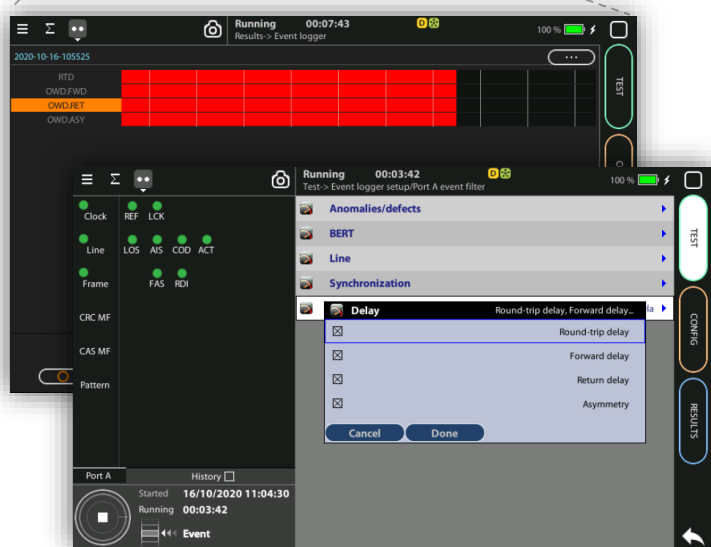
Running 00:07:43
Results-> Event logger
100 %
2020-10-16-105525
TEST
RTD
OWD.FWD
OWD.RET
OWD.ASY

Running 00:03:42
Test-> Event logger setup/Port A event filter
100 %
Clock REF LCK
Line LOS AIS COD ACT
Frame FAS RDI
CRC MF
CAS MF
Pattern
Anomalies/defects
BERT
Line
Synchronization
Delay Round-trip delay, Forward delay...
Round-trip delay
Forward delay
Return delay
Asymmetry
Cancel Done
TEST
CONFIG
RESULTS
Port A
History
Started 16/10/2020 11:04:30
Running 00:03:42
Event